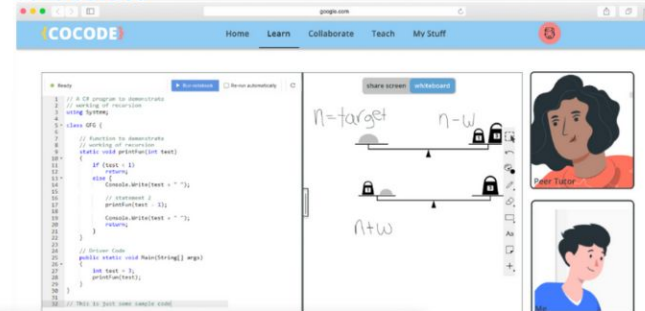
google.com

{COCODE}

Home Learn Collaborate Teach My Stuff

Ready

Run notebook

Re-run automatically

```
// A C# program to demonstrate
// working of recursion
using System;

class GFG {

    // function to demonstrate
    // working of recursion
    static void printFun(int test)
    {
        if (test < 1)
            return;
        else {
            Console.Write(test + " ");

            // statement 2
            printFun(test - 1);

            Console.Write(test + " ");
            return;
        }
    }

    // Driver Code
    public static void Main(String[] args)
    {
        int test = 3;
        printFun(test);
    }
}

// This is just some sample code
```

share screen whiteboard

n=target

n-w

n+w

Peer Tutor

Me